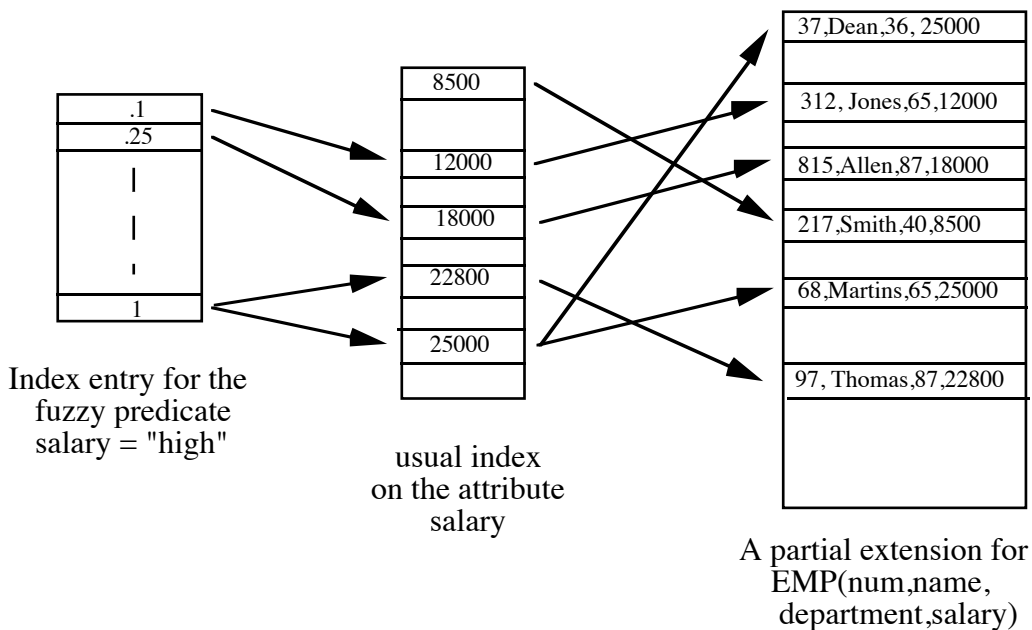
.1
.25
1

Index entry for the fuzzy predicate salary = "high"

8500
12000
18000
22800
25000

usual index on the attribute salary

37,Dean,36, 25000
312, Jones,65,12000
815,Allen,87,18000
217,Smith,40,8500
68,Martins,65,25000
97, Thomas,87,22800

A partial extension for EMP(num,name, department,salary)